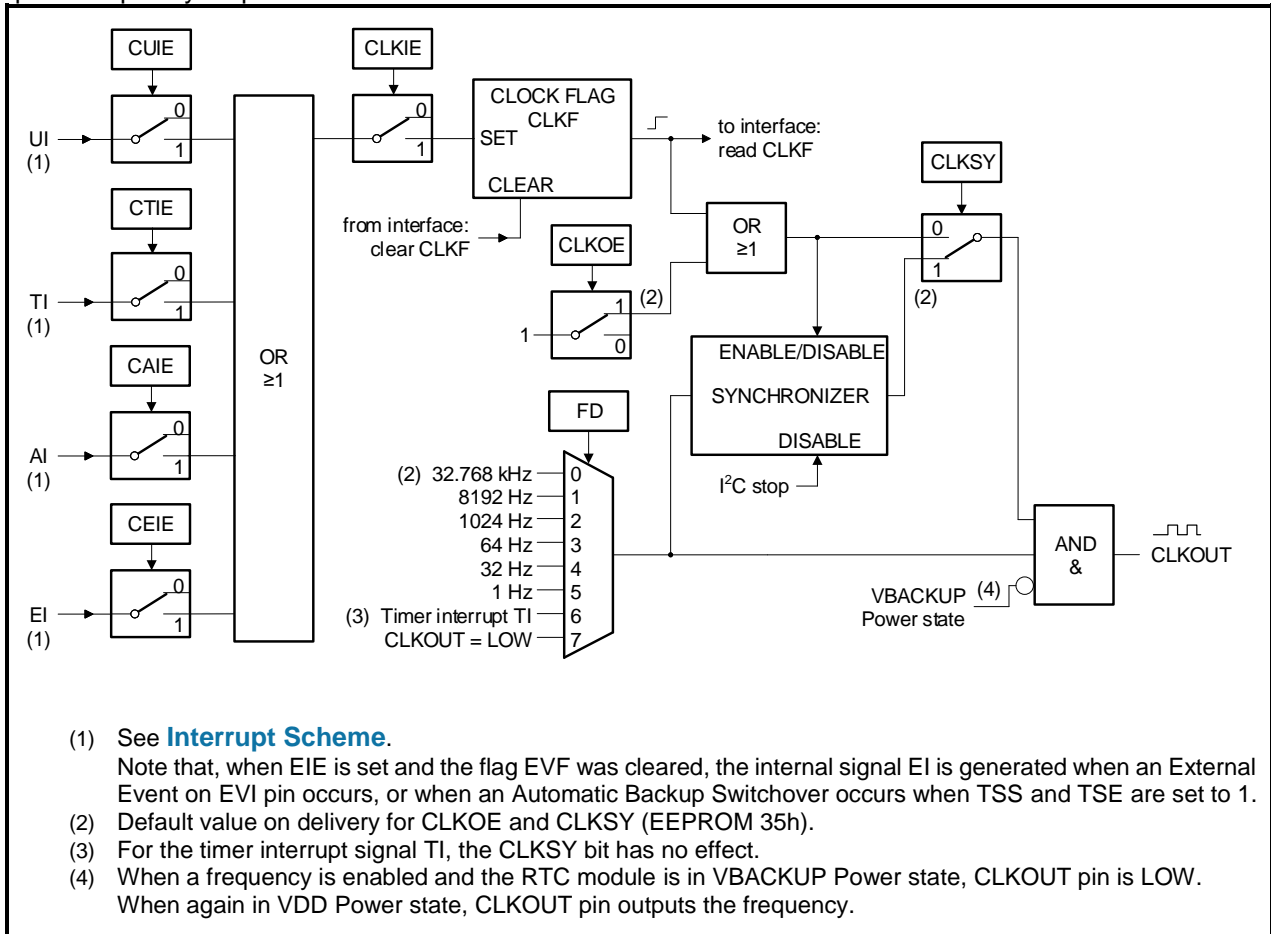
CUIE
0
UI
(1)
1

CTIE
0
TI
(1)
1

CAIE
0
AI
(1)
1

CEIE
0
EI
(1)
1

OR
≥1

CLKIE
0
1

CLOCK FLAG
CLKF
SET
CLEAR

to interface:
read CLKF

from interface:
clear CLKF

CLKOE
1
(2)
1
0

OR
≥1

CLKSY
0
1
(2)

ENABLE/DISABLE
SYNCHRONIZER
DISABLE

$I^2C$ stop

FD

(2) 32.768 kHz 0
8192 Hz 1
1024 Hz 2
64 Hz 3
32 Hz 4
1 Hz 5
(3) Timer interrupt TI 6
CLKOUT = LOW 7

AND
&

CLKOUT

VBACKUP (4)
Power state

(1) See **Interrupt Scheme**.
Note that, when EIE is set and the flag EVF was cleared, the internal signal EI is generated when an External Event on EVI pin occurs, or when an Automatic Backup Switchover occurs when TSS and TSE are set to 1.
(2) Default value on delivery for CLKOE and CLKSY (EEPROM 35h).
(3) For the timer interrupt signal TI, the CLKSY bit has no effect.
(4) When a frequency is enabled and the RTC module is in VBACKUP Power state, CLKOUT pin is LOW. When again in VDD Power state, CLKOUT pin outputs the frequency.